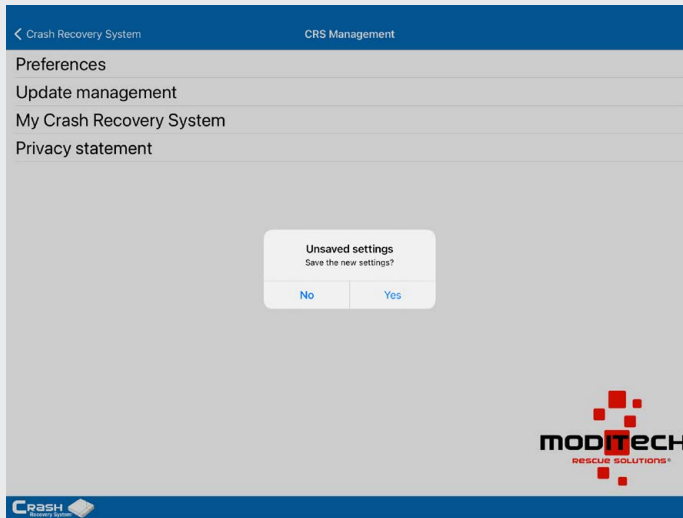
Crash Recovery System

CRS Management

Preferences

Update management

My Crash Recovery System

Privacy statement

Unsaved settings

Save the new settings?

No

Yes

MODITECH

RESCUE SOLUTIONS®

CRASH

Recovery System